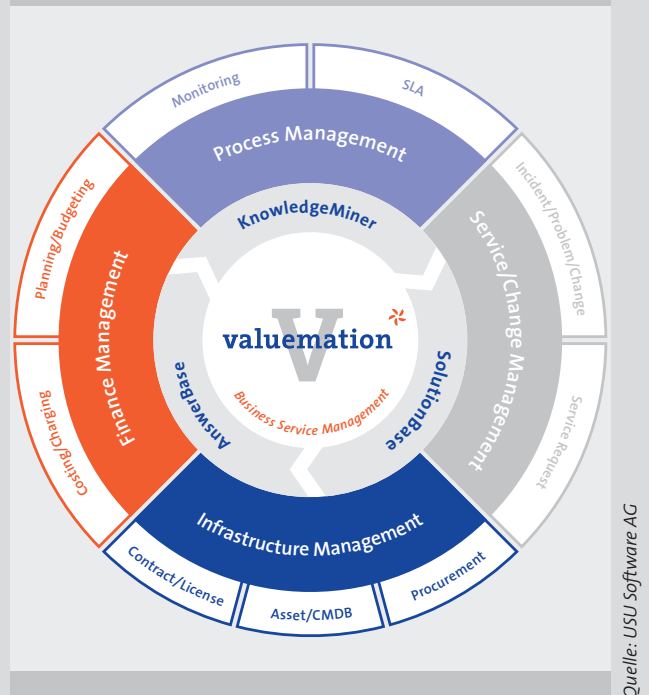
Monitoring

SLA

Process Management

Incident/Problem/Change

Service/Change Management

Service Request

Planning/Budgeting

Finance Management

Costing/Charging

KnowledgeMiner

AnswerBase

SolutionBase

valuemation

Business Service Management

Infrastructure Management

Contract/License

Asset/CMDB

Procurement

Quelle: USU Software AG